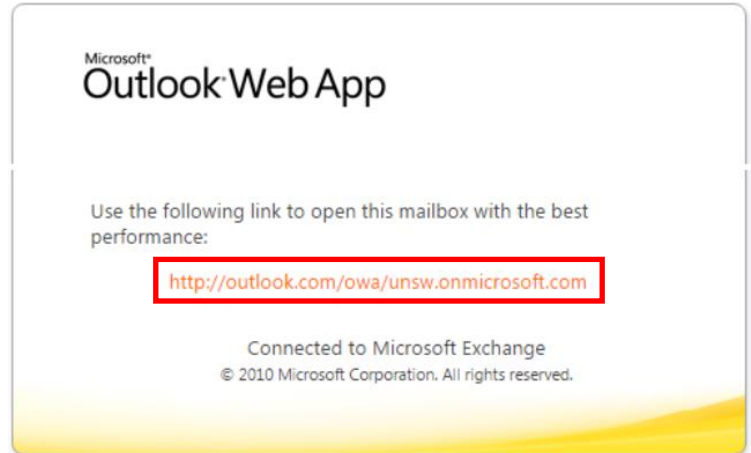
Microsoft®
Outlook® Web App

Use the following link to open this mailbox with the best performance:

http://outlook.com/owa/unsw.onmicrosoft.com

Connected to Microsoft Exchange
© 2010 Microsoft Corporation. All rights reserved.